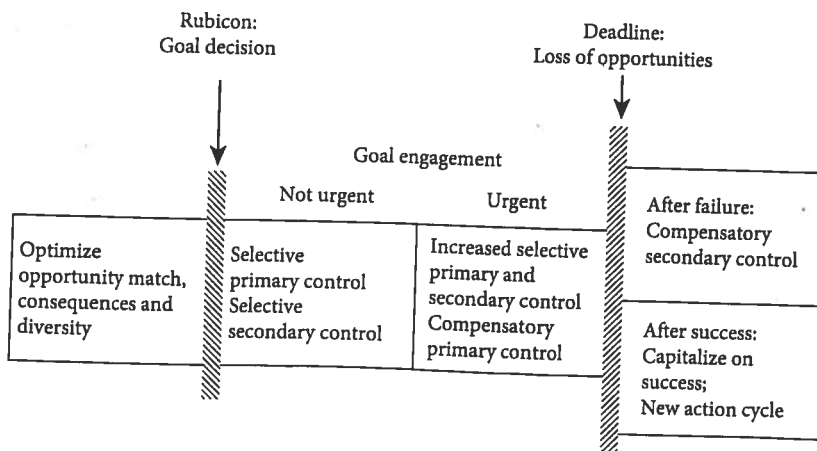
Rubicon:
Goal decision

Deadline:
Loss of opportunities

Goal engagement

Not urgent

Urgent

Optimize opportunity match, consequences and diversity

Selective primary control
Selective secondary control

Increased selective primary and secondary control
Compensatory primary control

After failure:
Compensatory secondary control

After success:
Capitalize on success;
New action cycle